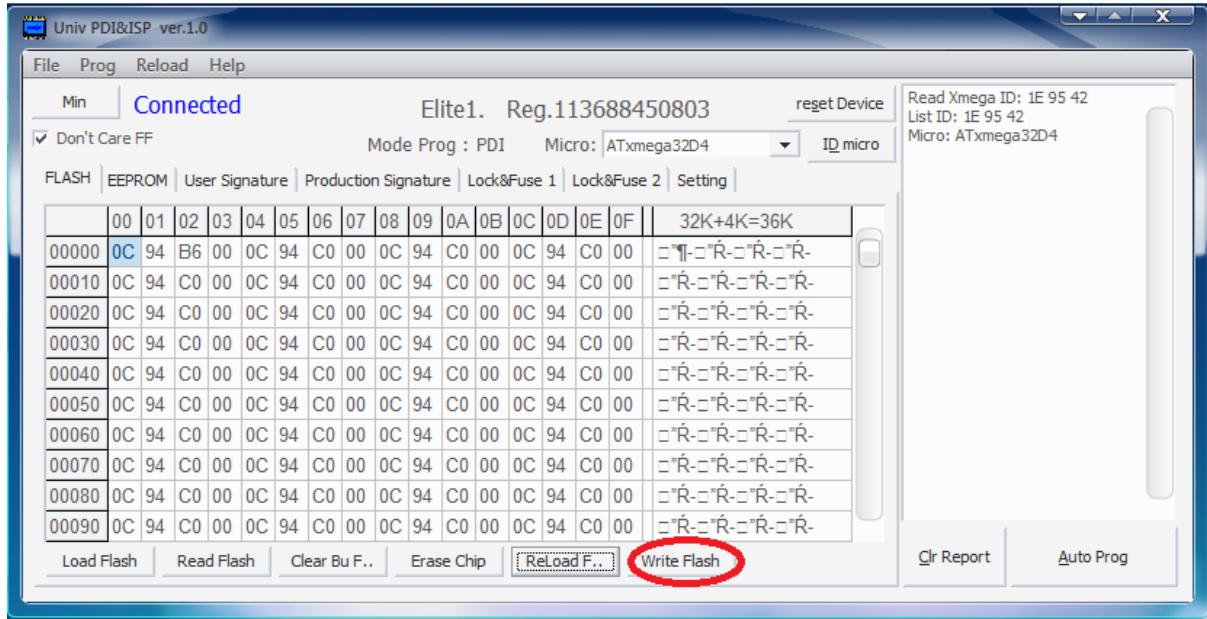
Univ PDI&ISP ver.1.0

File Prog Reload Help

Min Connected Elite1. Reg.113688450803 reset Device

Don't Care FF

Mode Prog : PDI Micro: ATxmega32D4 ID micro

FLASH EEPROM User Signature Production Signature Lock&Fuse 1 Lock&Fuse 2 Setting

| | 00 | 01 | 02 | 03 | 04 | 05 | 06 | 07 | 08 | 09 | 0A | 0B | 0C | 0D | 0E | 0F | 32K+4K=36K |
|---|---|---|---|---|---|---|---|---|---|---|---|---|---|---|---|---|---|
| 00000 | 0C | 94 | B6 | 00 | 0C | 94 | C0 | 00 | 0C | 94 | C0 | 00 | 0C | 94 | C0 | 00 | □"¶-□"Ŕ-□"Ŕ-□"Ŕ- |
| 00010 | 0C | 94 | C0 | 00 | 0C | 94 | C0 | 00 | 0C | 94 | C0 | 00 | 0C | 94 | C0 | 00 | □"Ŕ-□"Ŕ-□"Ŕ-□"Ŕ- |
| 00020 | 0C | 94 | C0 | 00 | 0C | 94 | C0 | 00 | 0C | 94 | C0 | 00 | 0C | 94 | C0 | 00 | □"Ŕ-□"Ŕ-□"Ŕ-□"Ŕ- |
| 00030 | 0C | 94 | C0 | 00 | 0C | 94 | C0 | 00 | 0C | 94 | C0 | 00 | 0C | 94 | C0 | 00 | □"Ŕ-□"Ŕ-□"Ŕ-□"Ŕ- |
| 00040 | 0C | 94 | C0 | 00 | 0C | 94 | C0 | 00 | 0C | 94 | C0 | 00 | 0C | 94 | C0 | 00 | □"Ŕ-□"Ŕ-□"Ŕ-□"Ŕ- |
| 00050 | 0C | 94 | C0 | 00 | 0C | 94 | C0 | 00 | 0C | 94 | C0 | 00 | 0C | 94 | C0 | 00 | □"Ŕ-□"Ŕ-□"Ŕ-□"Ŕ- |
| 00060 | 0C | 94 | C0 | 00 | 0C | 94 | C0 | 00 | 0C | 94 | C0 | 00 | 0C | 94 | C0 | 00 | □"Ŕ-□"Ŕ-□"Ŕ-□"Ŕ- |
| 00070 | 0C | 94 | C0 | 00 | 0C | 94 | C0 | 00 | 0C | 94 | C0 | 00 | 0C | 94 | C0 | 00 | □"Ŕ-□"Ŕ-□"Ŕ-□"Ŕ- |
| 00080 | 0C | 94 | C0 | 00 | 0C | 94 | C0 | 00 | 0C | 94 | C0 | 00 | 0C | 94 | C0 | 00 | □"Ŕ-□"Ŕ-□"Ŕ-□"Ŕ- |
| 00090 | 0C | 94 | C0 | 00 | 0C | 94 | C0 | 00 | 0C | 94 | C0 | 00 | 0C | 94 | C0 | 00 | □"Ŕ-□"Ŕ-□"Ŕ-□"Ŕ- |

Load Flash Read Flash Clear Bu F.. Erase Chip ReLoad F... Write Flash

Read Xmega ID: 1E 95 42
List ID: 1E 95 42
Micro: ATxmega32D4

Clr Report Auto Prog